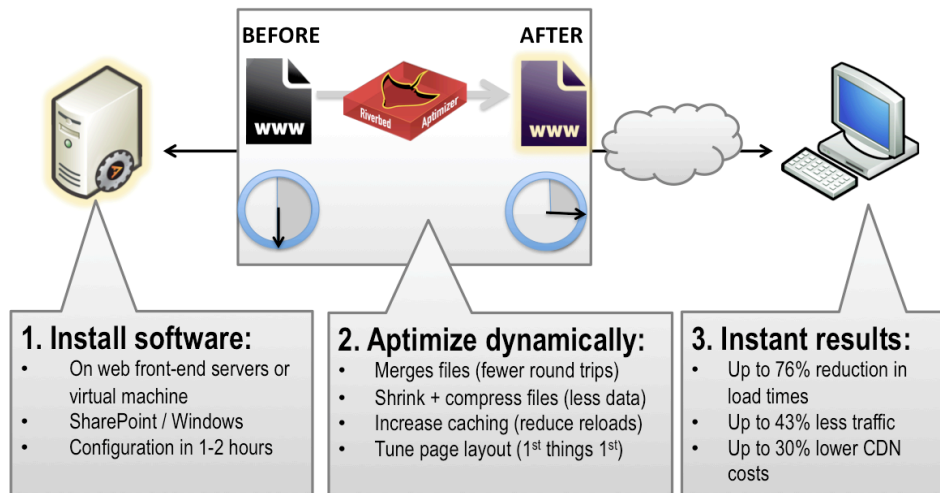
BEFORE

AFTER

WWW

Riverbed

Aptimizer

WWW

1. Install software:
- On web front-end servers or virtual machine
- SharePoint / Windows
- Configuration in 1-2 hours

2. Aptimize dynamically:
- Merges files (fewer round trips)
- Shrink + compress files (less data)
- Increase caching (reduce reloads)
- Tune page layout ($1^{st}$ things $1^{st}$)

3. Instant results:
- Up to 76% reduction in load times
- Up to 43% less traffic
- Up to 30% lower CDN costs